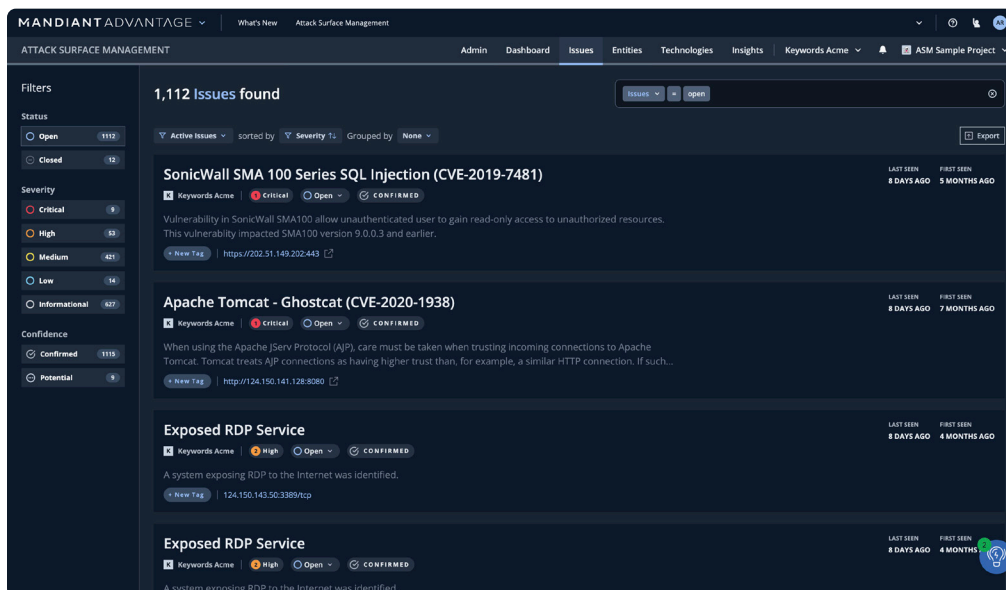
MANDIANT ADVANTAGE | What's New | Attack Surface Management

AR

ATTACK SURFACE MANAGEMENT

Admin | Dashboard | Issues | Entities | Technologies | Insights | Keywords Acme | ASM Sample Project

Filters

Status

Open 1112

Closed 12

Severity

Critical 9

High 53

Medium 421

Low 14

Informational 627

Confidence

Confirmed 1115

Potential 9

1,112 Issues found

Issues = open

Active Issues sorted by Severity Grouped by None

Export

SonicWall SMA 100 Series SQL Injection (CVE-2019-7481)

Keywords Acme | Critical | Open | CONFIRMED

Vulnerability in SonicWall SMA100 allow unauthenticated user to gain read-only access to unauthorized resources. This vulnerability impacted SMA100 version 9.0.0.3 and earlier.

+ New Tag | https://202.51.149.202:443

LAST SEEN 8 DAYS AGO FIRST SEEN 5 MONTHS AGO

Apache Tomcat - Ghostcat (CVE-2020-1938)

Keywords Acme | Critical | Open | CONFIRMED

When using the Apache JServ Protocol (AJP), care must be taken when trusting incoming connections to Apache Tomcat. Tomcat treats AJP connections as having higher trust than, for example, a similar HTTP connection. If such...

+ New Tag | http://124.150.141.128:8080

LAST SEEN 8 DAYS AGO FIRST SEEN 7 MONTHS AGO

Exposed RDP Service

Keywords Acme | High | Open | CONFIRMED

A system exposing RDP to the Internet was identified.

+ New Tag | 124.150.143.50:3389/tcp

LAST SEEN 8 DAYS AGO FIRST SEEN 4 MONTHS AGO

Exposed RDP Service

Keywords Acme | High | Open | CONFIRMED

LAST SEEN 8 DAYS AGO FIRST SEEN 4 MONTHS

A system exposing RDP to the Internet was identified.